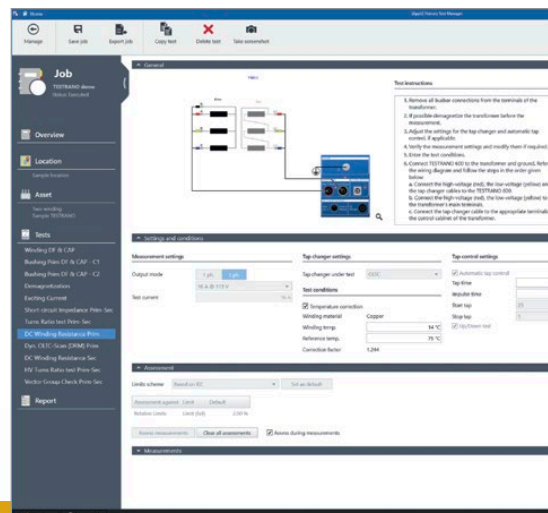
Home

Manage
Save job
Export job
Copy test
Delete test
Take screenshot

Job
TESTRANO demo
Status: Executed

Overview

Location
Sample location

Asset
Two winding
Sample TESTRANO

Tests
Winding DF & CAP
Bushing Prim DF & CAP - C1
Bushing Prim DF & CAP - C2
Demagnetization
Exciting Current
Short circuit Impedance Prim Sec
Turns Ratio test Prim Sec
DC Winding Resistance Prim
Dyn. OLTC-Scan (DRM) Prim
DC Winding Resistance Sec
HV Turns Ratio test Prim Sec
Vector Group Check Prim Sec

Report

General

Test instructions

1. Remove all busbar connections from the terminals of the transformer.
2. If possible demagnetize the transformer before the measurement.
3. Adjust the settings for the tap changer and automatic tap control, if applicable.
4. Verify the measurement settings and modify them if required.
5. Enter the test conditions.
6. Connect TESTRANO 600 to the transformer and ground. Refer to the wiring diagram and follow the steps in the order given below
a. Connect the high-voltage (red), the low-voltage (yellow) and the tap changer cables to the TESTRANO 600.
b. Connect the high-voltage (red), the low-voltage (yellow) to the transformer's main terminals.
c. Connect the tap changer cable to the appropriate terminals in the control cabinet of the transformer.

Settings and conditions

Measurement settings
Output mode
1 ph
3 ph
16 A @ 115 V
Test current
16 A

Tap changer settings
Tap changer under test
OLTC

Test conditions
Temperature correction
Winding material
Copper
Winding temp.
34 °C
Reference temp.
75 °C
Correction factor
1.244

Tap control settings
Automatic tap control
Tap time
Impulse time
Start tap
25
Stop tap
1
Up/Down test

Assessment

Limits scheme
Based on IEC
Set as default

Assessment against
Limit
Default
Relative Limits
Limit (tol)
2.00 %

Assess measurements
Clear all assessments
Assess during measurements

Measurements